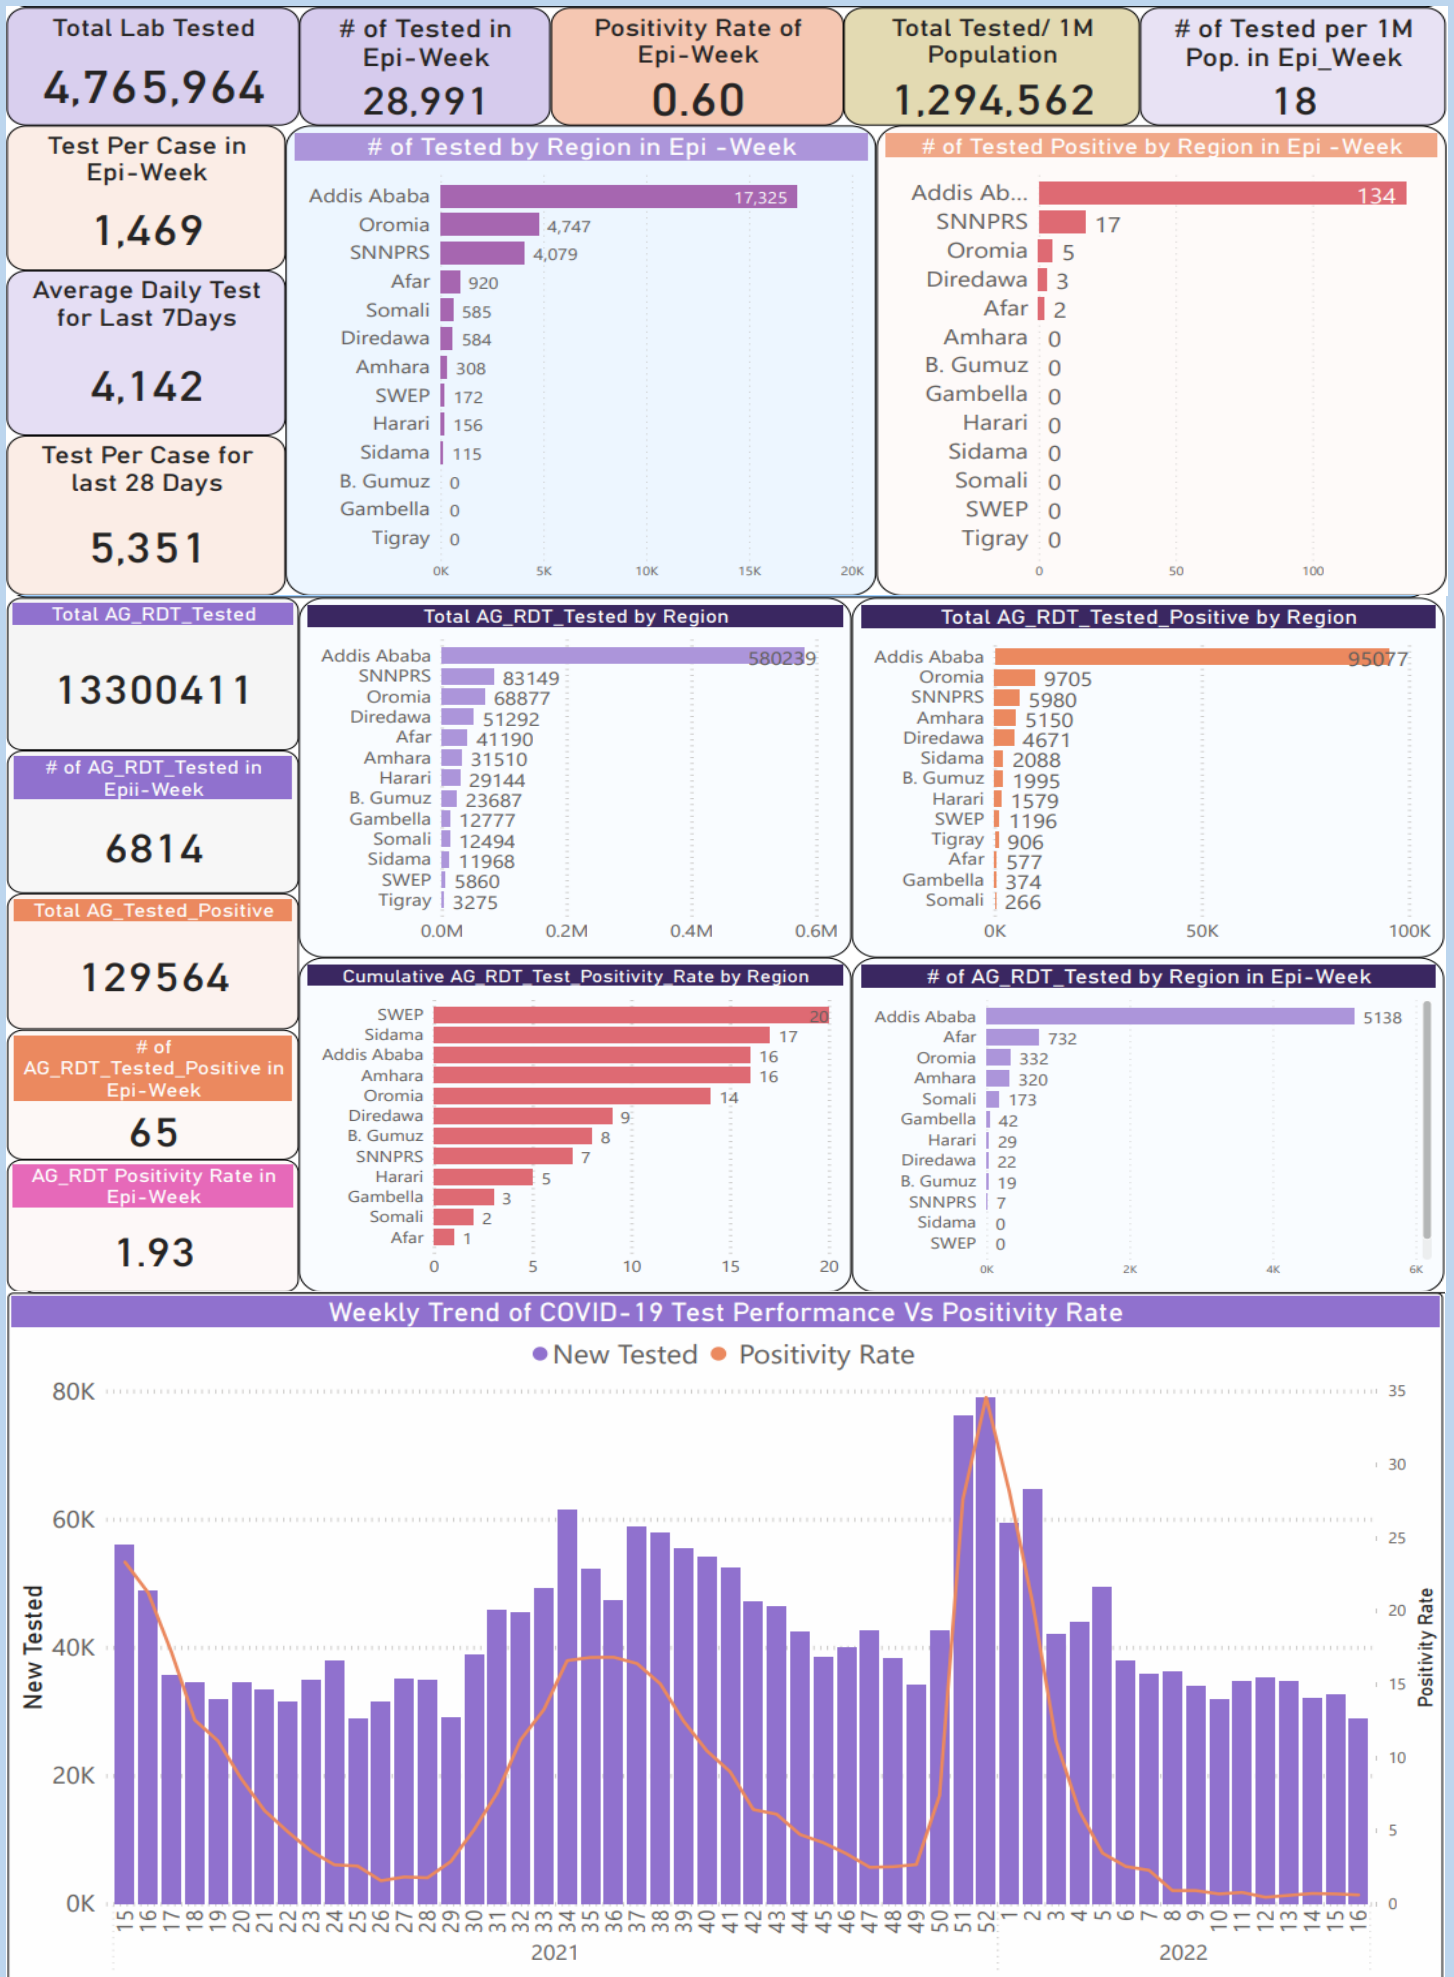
Total Lab Tested
4,765,964

# of Tested in Epi-Week
28,991

Positivity Rate of Epi-Week
0.60

Total Tested/ 1M Population
1,294,562

# of Tested per 1M Pop. in Epi_Week
18

Test Per Case in Epi-Week
1,469

Average Daily Test for Last 7Days
4,142

Test Per Case for last 28 Days
5,351

# of Tested by Region in Epi -Week

| Region | Value |
|---|---|
| Addis Ababa | 17,325 |
| Oromia | 4,747 |
| SNNPRS | 4,079 |
| Afar | 920 |
| Somali | 585 |
| Diredawa | 584 |
| Amhara | 308 |
| SWEP | 172 |
| Harari | 156 |
| Sidama | 115 |
| B. Gumuz | 0 |
| Gambella | 0 |
| Tigray | 0 |

0K 5K 10K 15K 20K

# of Tested Positive by Region in Epi -Week

| Region | Value |
|---|---|
| Addis Ab... | 134 |
| SNNPRS | 17 |
| Oromia | 5 |
| Diredawa | 3 |
| Afar | 2 |
| Amhara | 0 |
| B. Gumuz | 0 |
| Gambella | 0 |
| Harari | 0 |
| Sidama | 0 |
| Somali | 0 |
| SWEP | 0 |
| Tigray | 0 |

0 50 100

Total AG_RDT_Tested
13300411

# of AG_RDT_Tested in Epii-Week
6814

Total AG_Tested_Positive
129564

# of AG_RDT_Tested_Positive in Epi-Week
65

AG_RDT Positivity Rate in Epi-Week
1.93

Total AG_RDT_Tested by Region

| Region | Value |
|---|---|
| Addis Ababa | 580239 |
| SNNPRS | 83149 |
| Oromia | 68877 |
| Diredawa | 51292 |
| Afar | 41190 |
| Amhara | 31510 |
| Harari | 29144 |
| B. Gumuz | 23687 |
| Gambella | 12777 |
| Somali | 12494 |
| Sidama | 11968 |
| SWEP | 5860 |
| Tigray | 3275 |

0.0M 0.2M 0.4M 0.6M

Total AG_RDT_Tested_Positive by Region

| Region | Value |
|---|---|
| Addis Ababa | 95077 |
| Oromia | 9705 |
| SNNPRS | 5980 |
| Amhara | 5150 |
| Diredawa | 4671 |
| Sidama | 2088 |
| B. Gumuz | 1995 |
| Harari | 1579 |
| SWEP | 1196 |
| Tigray | 906 |
| Afar | 577 |
| Gambella | 374 |
| Somali | 266 |

0K 50K 100K

Cumulative AG_RDT_Test_Positivity_Rate by Region

| Region | Value |
|---|---|
| SWEP | 20 |
| Sidama | 17 |
| Addis Ababa | 16 |
| Amhara | 16 |
| Oromia | 14 |
| Diredawa | 9 |
| B. Gumuz | 8 |
| SNNPRS | 7 |
| Harari | 5 |
| Gambella | 3 |
| Somali | 2 |
| Afar | 1 |

0 5 10 15 20

# of AG_RDT_Tested by Region in Epi-Week

| Region | Value |
|---|---|
| Addis Ababa | 5138 |
| Afar | 732 |
| Oromia | 332 |
| Amhara | 320 |
| Somali | 173 |
| Gambella | 42 |
| Harari | 29 |
| Diredawa | 22 |
| B. Gumuz | 19 |
| SNNPRS | 7 |
| Sidama | 0 |
| SWEP | 0 |

0K 2K 4K 6K

Weekly Trend of COVID-19 Test Performance Vs Positivity Rate
New Tested Positivity Rate
80K 60K 40K 20K 0K
New Tested
35 30 25 20 15 10 5 0
Positivity Rate
15 16 17 18 19 20 21 22 23 24 25 26 27 28 29 30 31 32 33 34 35 36 37 38 39 40 41 42 43 44 45 46 47 48 49 50 51 52 1 2 3 4 5 6 7 8 9 10 11 12 13 14 15 16
2021 2022